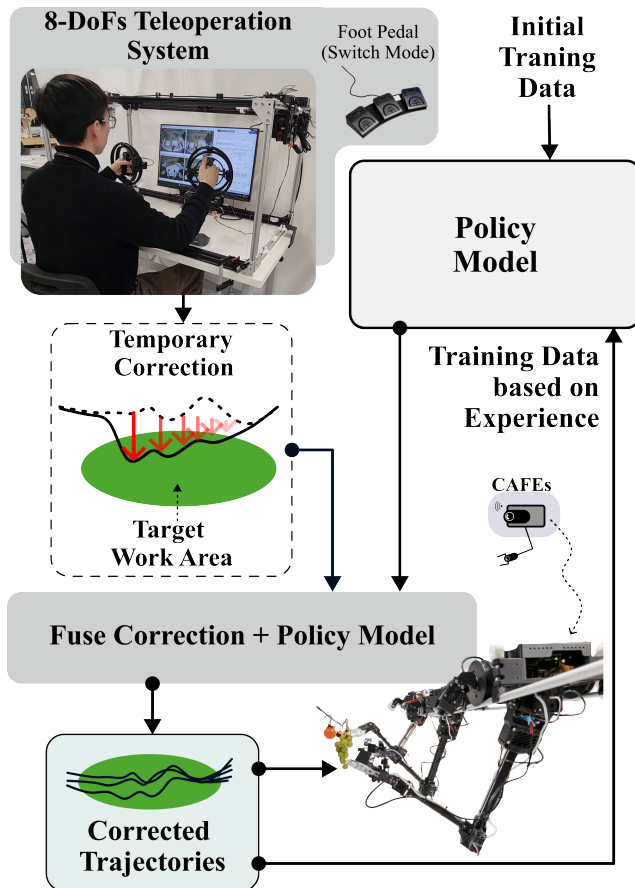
8-DoFs Teleoperation System

Foot Pedal (Switch Mode)

Initial Traning Data

Policy Model

Temporary Correction

Training Data based on Experience

Target Work Area

CAFEs

Fuse Correction + Policy Model

Corrected Trajectories